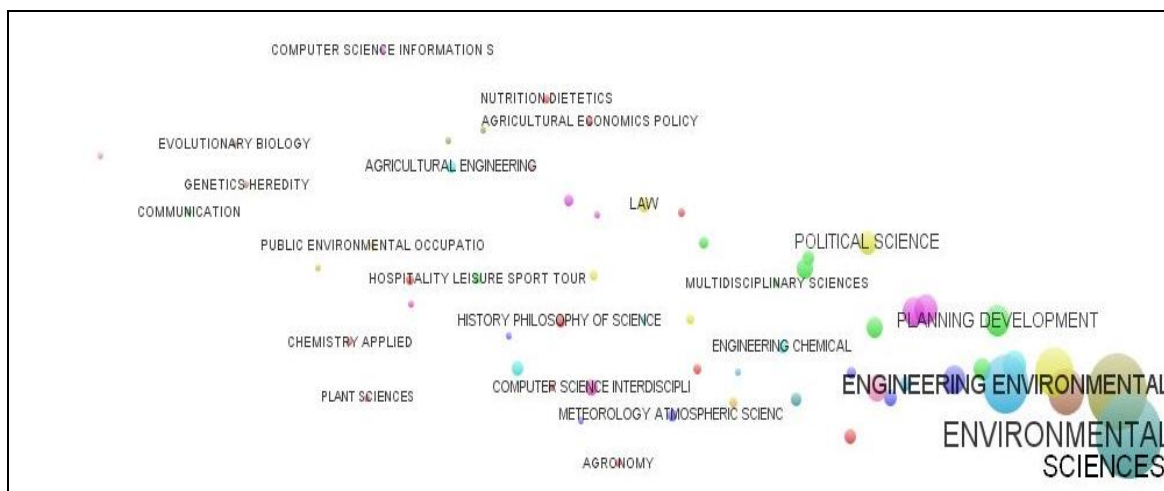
COMPUTER SCIENCE INFORMATION S

NUTRITION DIETETICS

AGRICULTURAL ECONOMICS POLICY

EVOLUTIONARY BIOLOGY

AGRICULTURAL ENGINEERING

GENETICS HEREDITY

COMMUNICATION

LAW

PUBLIC ENVIRONMENTAL OCCUPATIO

POLITICAL SCIENCE

HOSPITALITY LEISURE SPORT TOUR

MULTIDISCIPLINARY SCIENCES

HISTORY PHILOSOPHY OF SCIENCE

PLANNING DEVELOPMENT

CHEMISTRY APPLIED

ENGINEERING CHEMICAL

COMPUTER SCIENCE INTERDISCIPLI

ENGINEERING ENVIRONMENTAL

PLANT SCIENCES

METEOROLOGY ATMOSPHERIC SCIENC

ENVIRONMENTAL SCIENCES

AGRONOMY